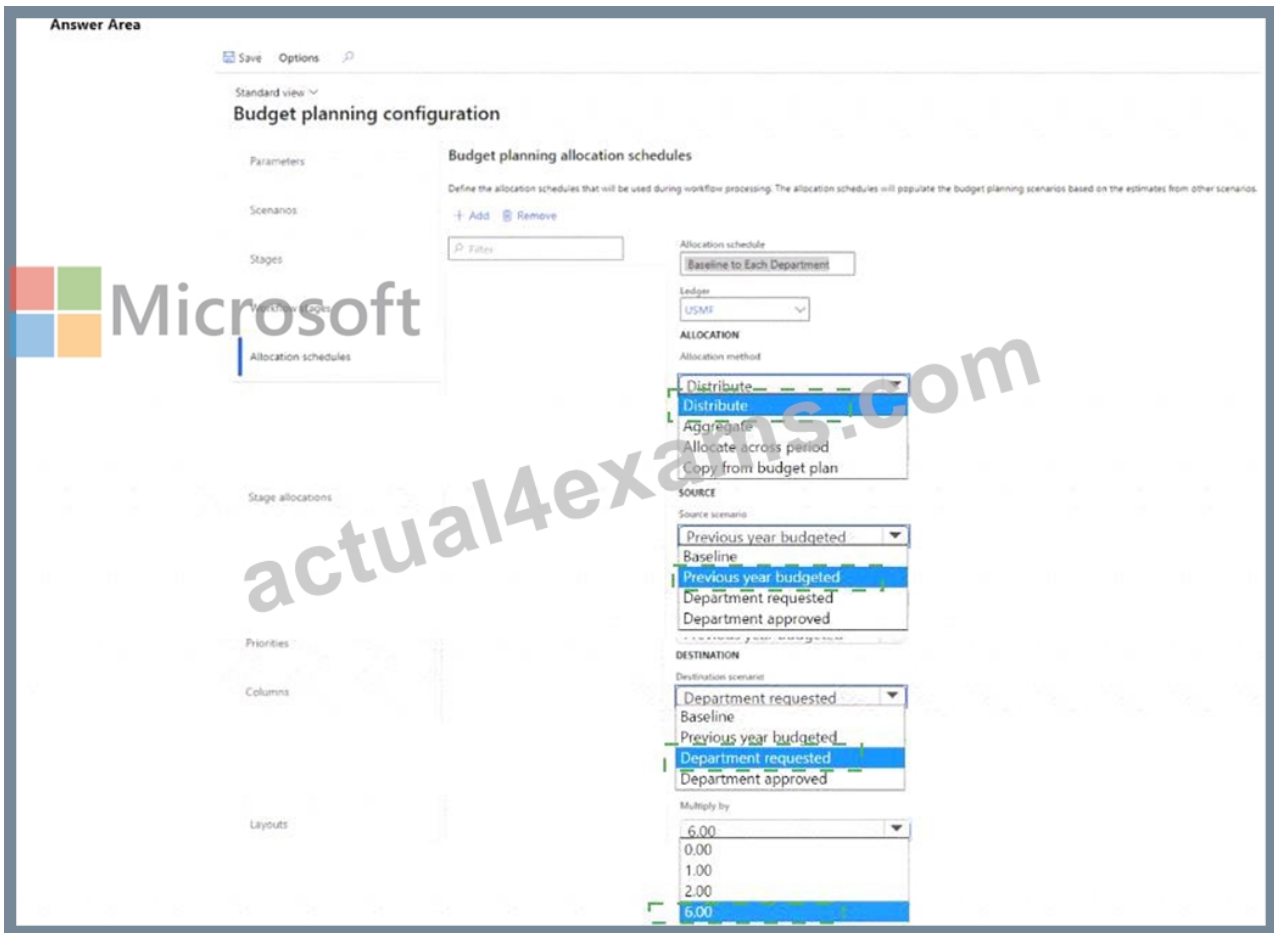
Answer Area

Save Options

Standard view

Budget planning configuration

Parameters

Scenarios

Stages

Workflow stages

Allocation schedules

Stage allocations

Priorities

Columns

Layouts

Budget planning allocation schedules

Define the allocation schedules that will be used during workflow processing. The allocation schedules will populate the budget planning scenarios based on the estimates from other scenarios.

+ Add Remove

Filter

Allocation schedule

Baseline to Each Department

Ledger

USMF

ALLOCATION

Allocation method

Distribute

Distribute

Aggregate

Allocate across period

Copy from budget plan

SOURCE

Source scenario

Previous year budgeted

Baseline

Previous year budgeted

Department requested

Department approved

DESTINATION

Destination scenario

Department requested

Baseline

Previous year budgeted

Department requested

Department approved

Multiply by

6.00

0.00

1.00

2.00

6.00

Microsoft

actual4exams.com